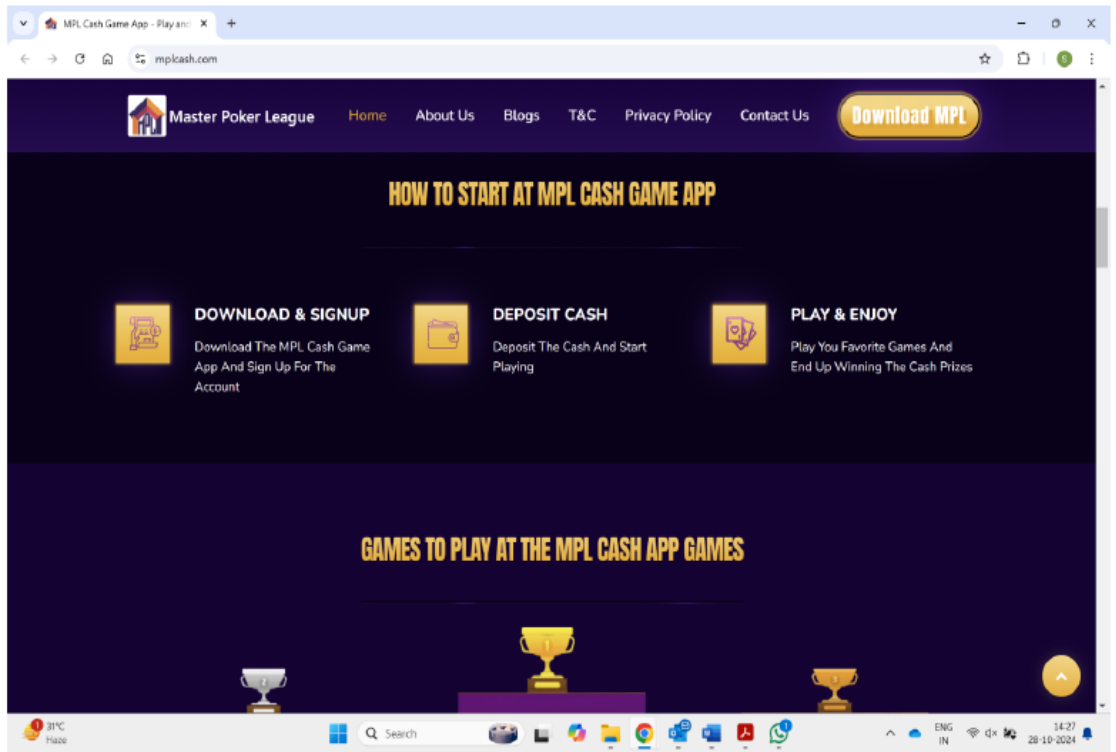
MPL Cash Game App - Play and

mplcash.com

Master Poker League

Home

About Us

Blogs

T&C

Privacy Policy

Contact Us

Download MPL

HOW TO START AT MPL CASH GAME APP

DOWNLOAD & SIGNUP

Download The MPL Cash Game App And Sign Up For The Account

DEPOSIT CASH

Deposit The Cash And Start Playing

PLAY & ENJOY

Play You Favorite Games And End Up Winning The Cash Prizes

GAMES TO PLAY AT THE MPL CASH APP GAMES

31°C
Haze

Search

ENG
IN

14:27
28-10-2024